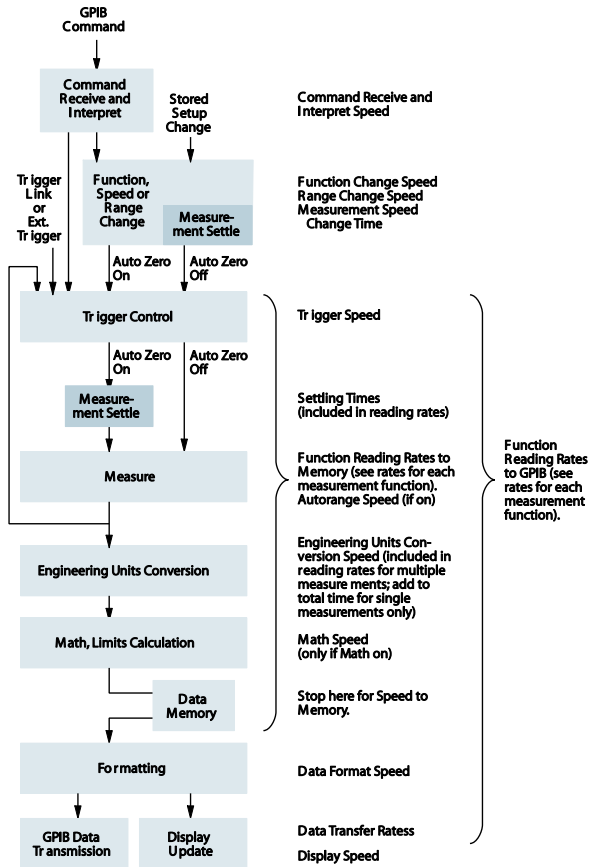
GPIB Command

Command Receive and Interpret

Stored Setup Change

Command Receive and Interpret Speed

Trigger Link or Ext. Trigger

Function, Speed or Range Change

Measurement Settle

Function Change Speed
Range Change Speed
Measurement Speed Change Time

Auto Zero On

Auto Zero Off

Trigger Control

Trigger Speed

Auto Zero On

Auto Zero Off

Measurement Settle

Settling Times (included in reading rates)

Measure

Function Reading Rates to Memory (see rates for each measurement function). Autorange Speed (if on)

Function Reading Rates to GPIB (see rates for each measurement function).

Engineering Units Conversion

Engineering Units Conversion Speed (included in reading rates for multiple measure ments; add to total time for single measurements only)

Math, Limits Calculation

Math Speed (only if Math on)

Data Memory

Stop here for Speed to Memory.

Formatting

Data Format Speed

GPIB Data Transmission

Display Update

Data Transfer Ratess

Display Speed